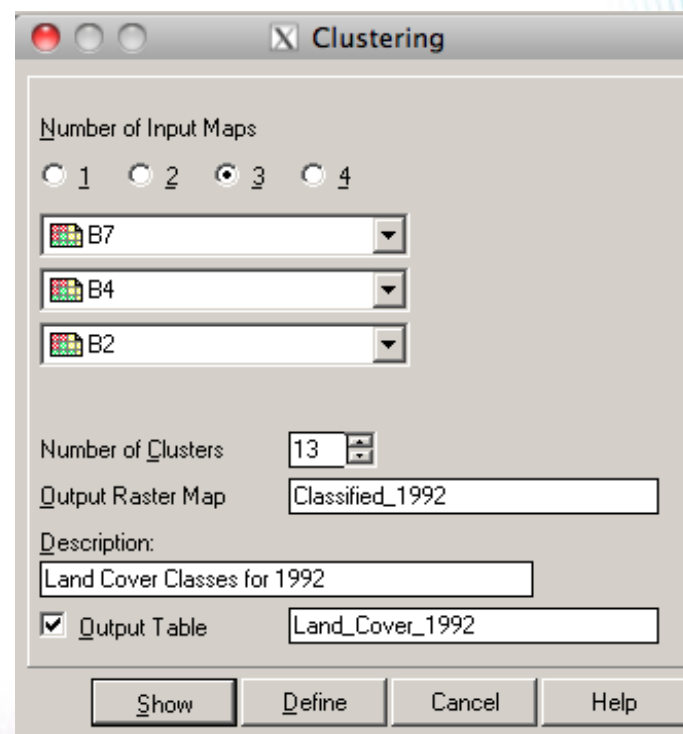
Clustering

Number of Input Maps

1 2 3 4

B7

B4

B2

Number of Clusters 13

Output Raster Map Classified_1992

Description:

Land Cover Classes for 1992

Output Table Land_Cover_1992

Show Define Cancel Help